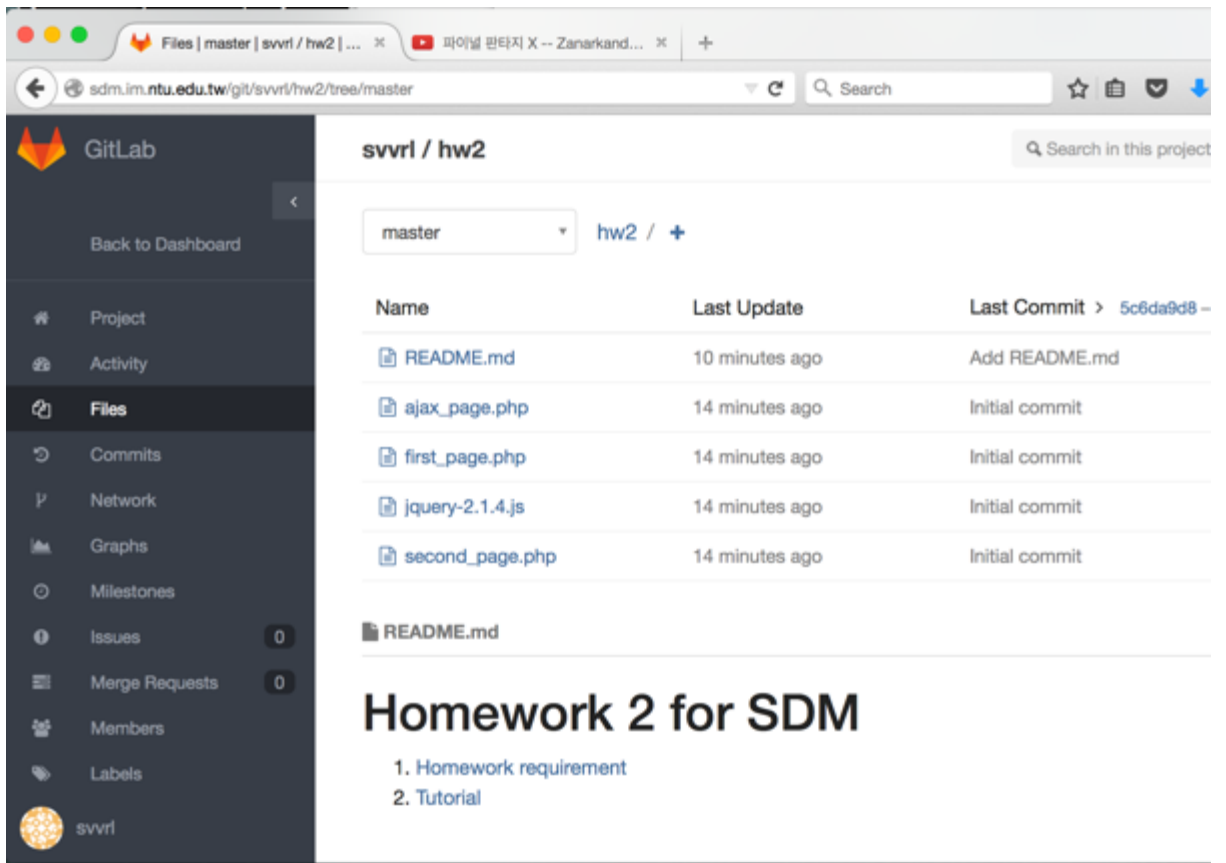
Files | master | svvrl / hw2 | ...
파이널 판타지 X -- Zanarkand...
sdm.im.ntu.edu.tw/git/svvrl/hw2/tree/master
Search

GitLab
Back to Dashboard
Project
Activity
Files
Commits
Network
Graphs
Milestones
Issues 0
Merge Requests 0
Members
Labels
svvrl

svvrl / hw2
Search in this project

master
hw2 / +

| Name | Last Update | Last Commit > 5c6da9d8 |
|---|---|---|
| README.md | 10 minutes ago | Add README.md |
| ajax_page.php | 14 minutes ago | Initial commit |
| first_page.php | 14 minutes ago | Initial commit |
| jquery-2.1.4.js | 14 minutes ago | Initial commit |
| second_page.php | 14 minutes ago | Initial commit |

README.md

# Homework 2 for SDM

1. Homework requirement
2. Tutorial